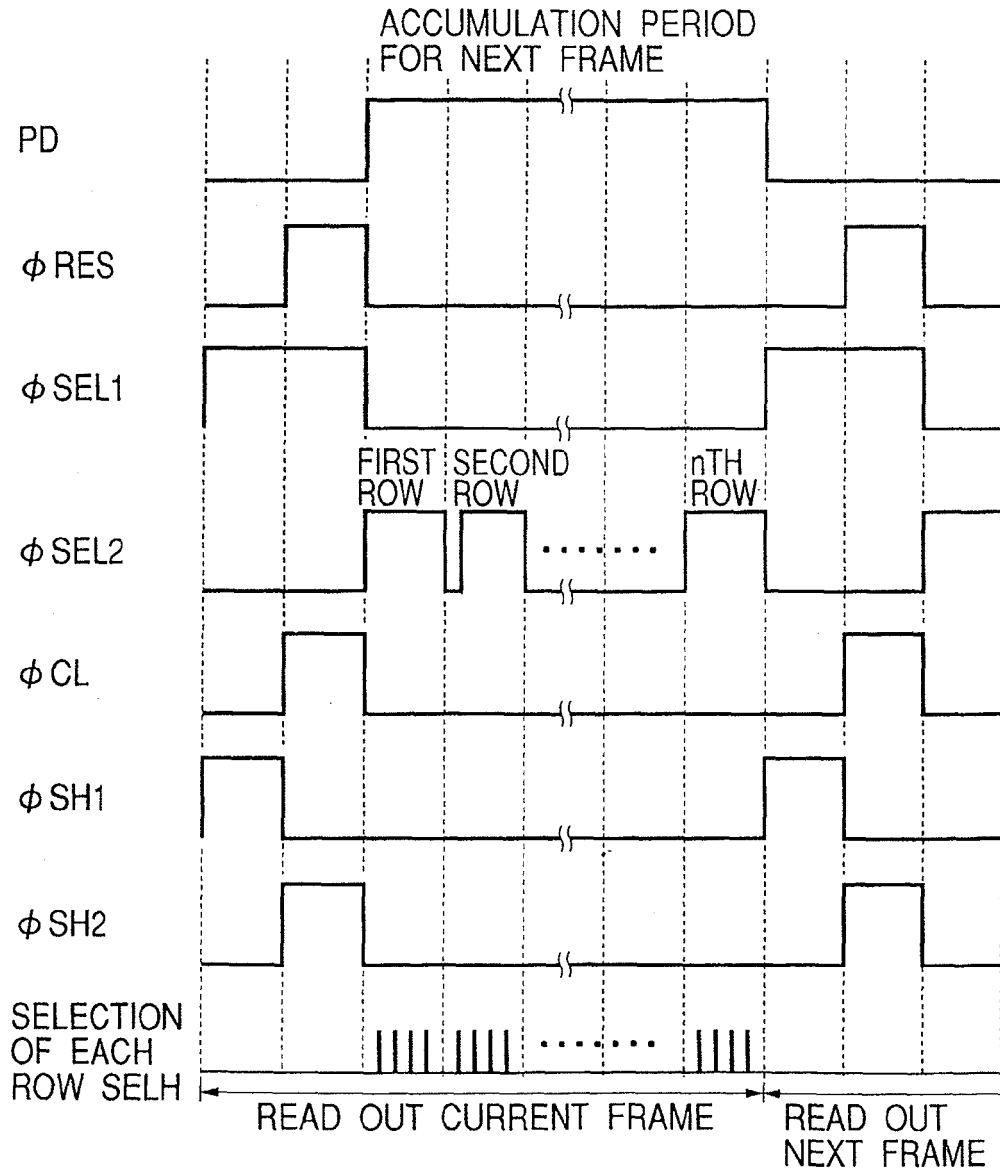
ACCUMULATION PERIOD FOR NEXT FRAME

PD

$\phi$ RES

$\phi$ SEL1

FIRST ROW

SECOND ROW

nTH ROW

$\phi$ SEL2

$\phi$ CL

$\phi$ SH1

$\phi$ SH2

SELECTION OF EACH ROW SELH

READ OUT CURRENT FRAME

READ OUT NEXT FRAME